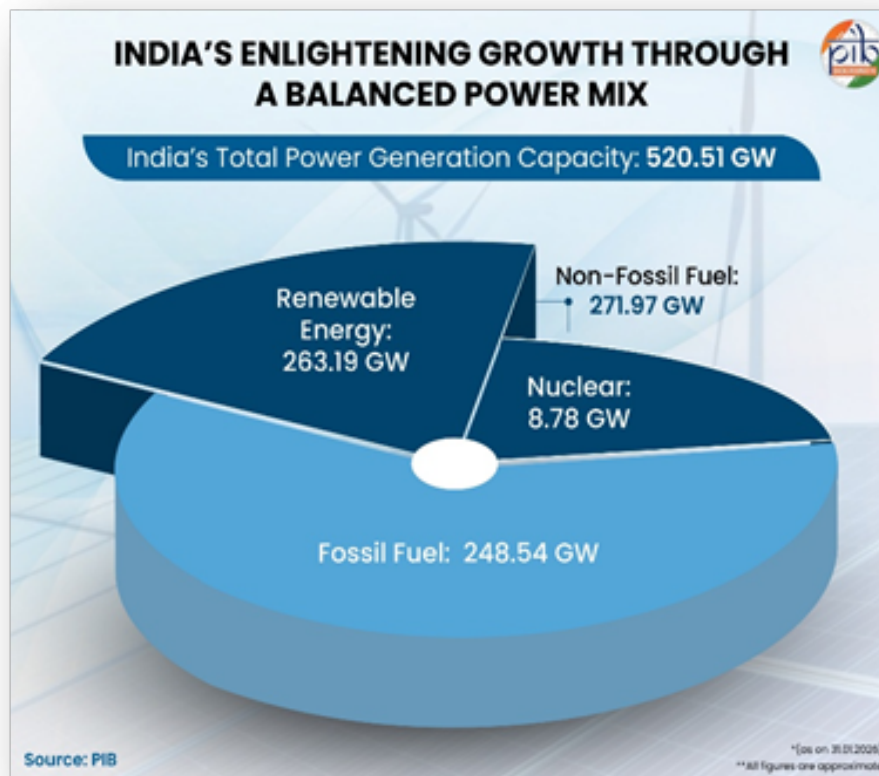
INDIA'S ENLIGHTENING GROWTH THROUGH A BALANCED POWER MIX

pib

India's Total Power Generation Capacity: 520.51 GW

Renewable Energy: 263.19 GW

Non-Fossil Fuel: 271.97 GW

Nuclear: 8.78 GW

Fossil Fuel: 248.54 GW

Source: PIB

*(as on 31.01.2025)
**All figures are approximat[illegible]